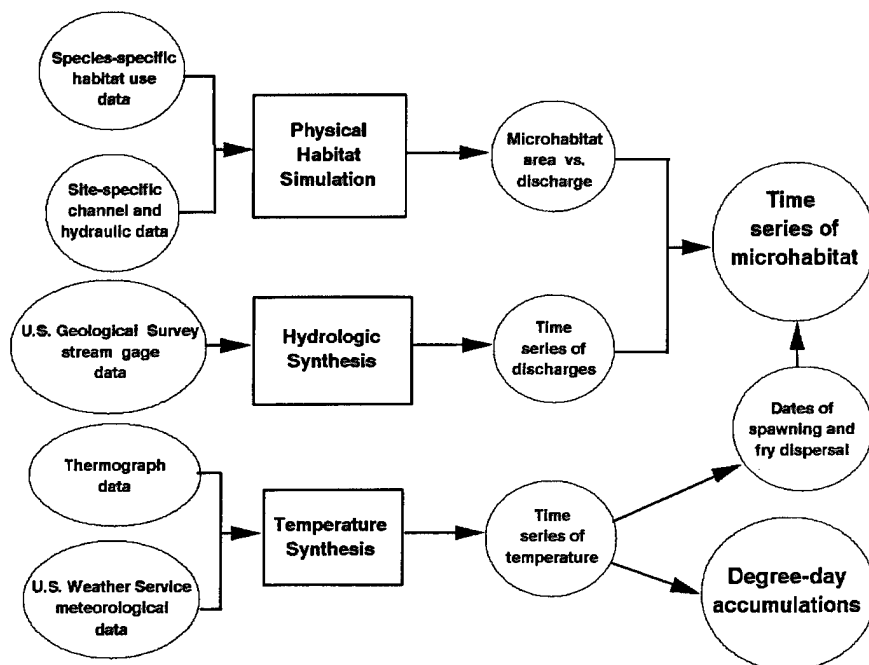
Species-specific habitat use data

Site-specific channel and hydraulic data

Physical Habitat Simulation

Microhabitat area vs. discharge

Time series of microhabitat

U.S. Geological Survey stream gage data

Hydrologic Synthesis

Time series of discharges

Dates of spawning and fry dispersal

Thermograph data

U.S. Weather Service meteorological data

Temperature Synthesis

Time series of temperature

Degree-day accumulations